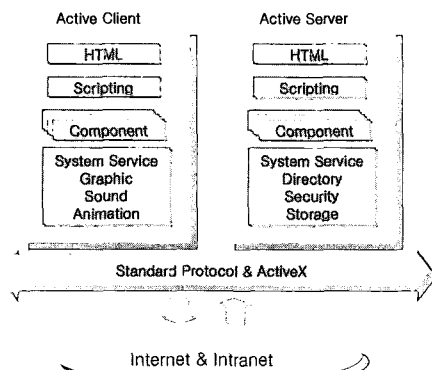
Active Client

HTML

Scripting

Component

System Service
Graphic
Sound
Animation

Active Server

HTML

Scripting

Component

System Service
Directory
Security
Storage

Standard Protocol & ActiveX

Internet & Intranet